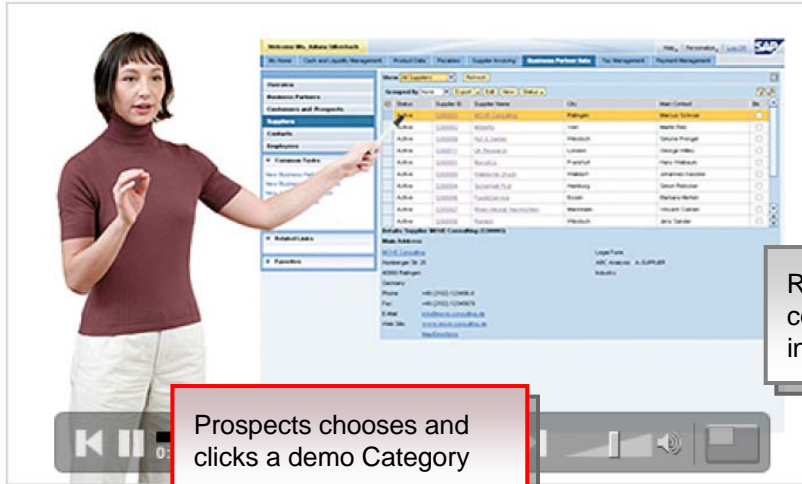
Welcome Ms. Adiana Silverbach

SAP

My Home | Cash and Liquidity Management | Product Data | Payables | Supplier Invoicing | Business Partner Data | Tax Management | Payment Management

Overview
Business Partners
Customers and Prospects
Suppliers
Contacts
Employees

Common Tasks

Related Links

Favorites

Show: All Suppliers | Refresh

| Status | Supplier ID | Supplier Name | City | Main Contact |
|---|---|---|---|---|
| Active | | MOVE Consulting | Ratingen | Marcus Schnell |
| Active | | | | |
| Active | | | | |
| Active | | | London | |
| Active | | | Frankfurt | |
| Active | | | | |
| Active | | | Hamburg | |
| Active | | | | |
| Active | | | | |
| Active | | | | |

Details: Supplier MOVE Consulting

Main Address

Germany

R
co
in

Prospects chooses and clicks a demo Category